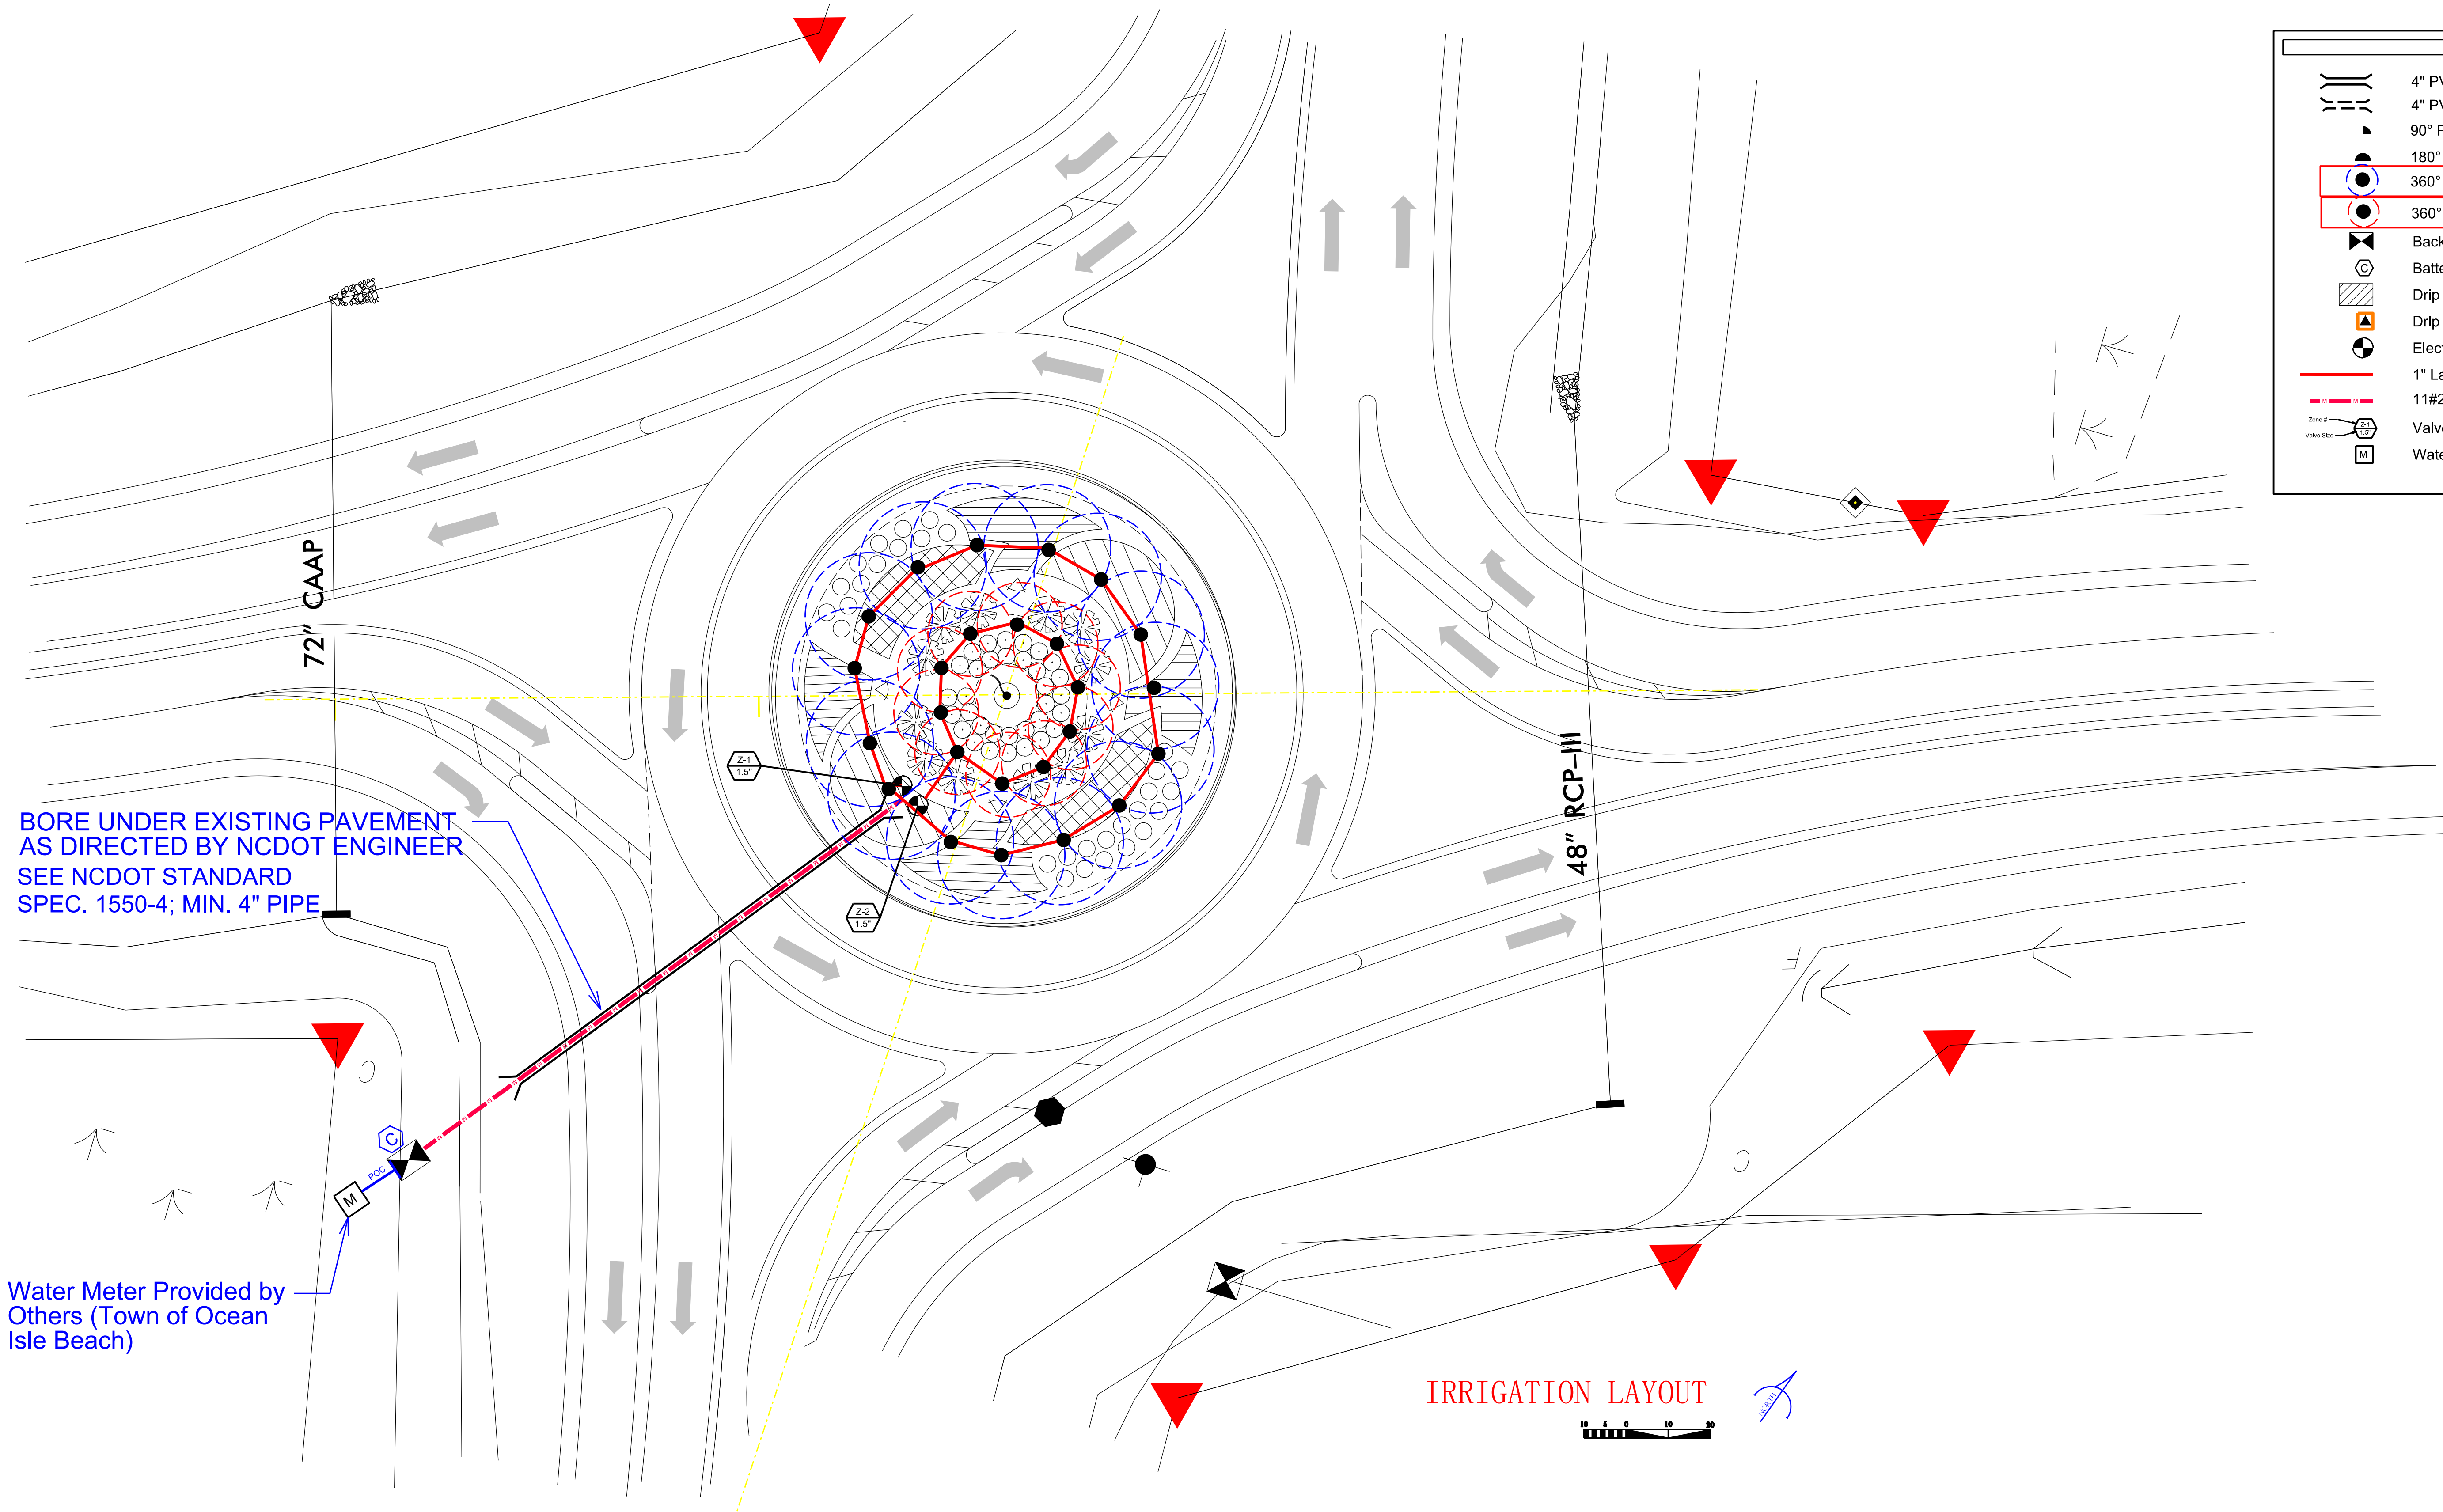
4" PV
4" PV
90° F
180°
360°
360°
Back
Batte
Drip
Drip
Elect
1" La
11#2
Zone #
Valve Size
Z-1
1.5"
Valv
M
Wate

72" CAAP

48" RCP–III

Z-1
1.5"

Z-2
1.5"

BORE UNDER EXISTING PAVEMENT AS DIRECTED BY NCDOT ENGINEER
SEE NCDOT STANDARD SPEC. 1550-4; MIN. 4" PIPE

C
POC
M

Water Meter Provided by Others (Town of Ocean Isle Beach)

IRRIGATION LAYOUT

10 5 0 10 20

NORTH